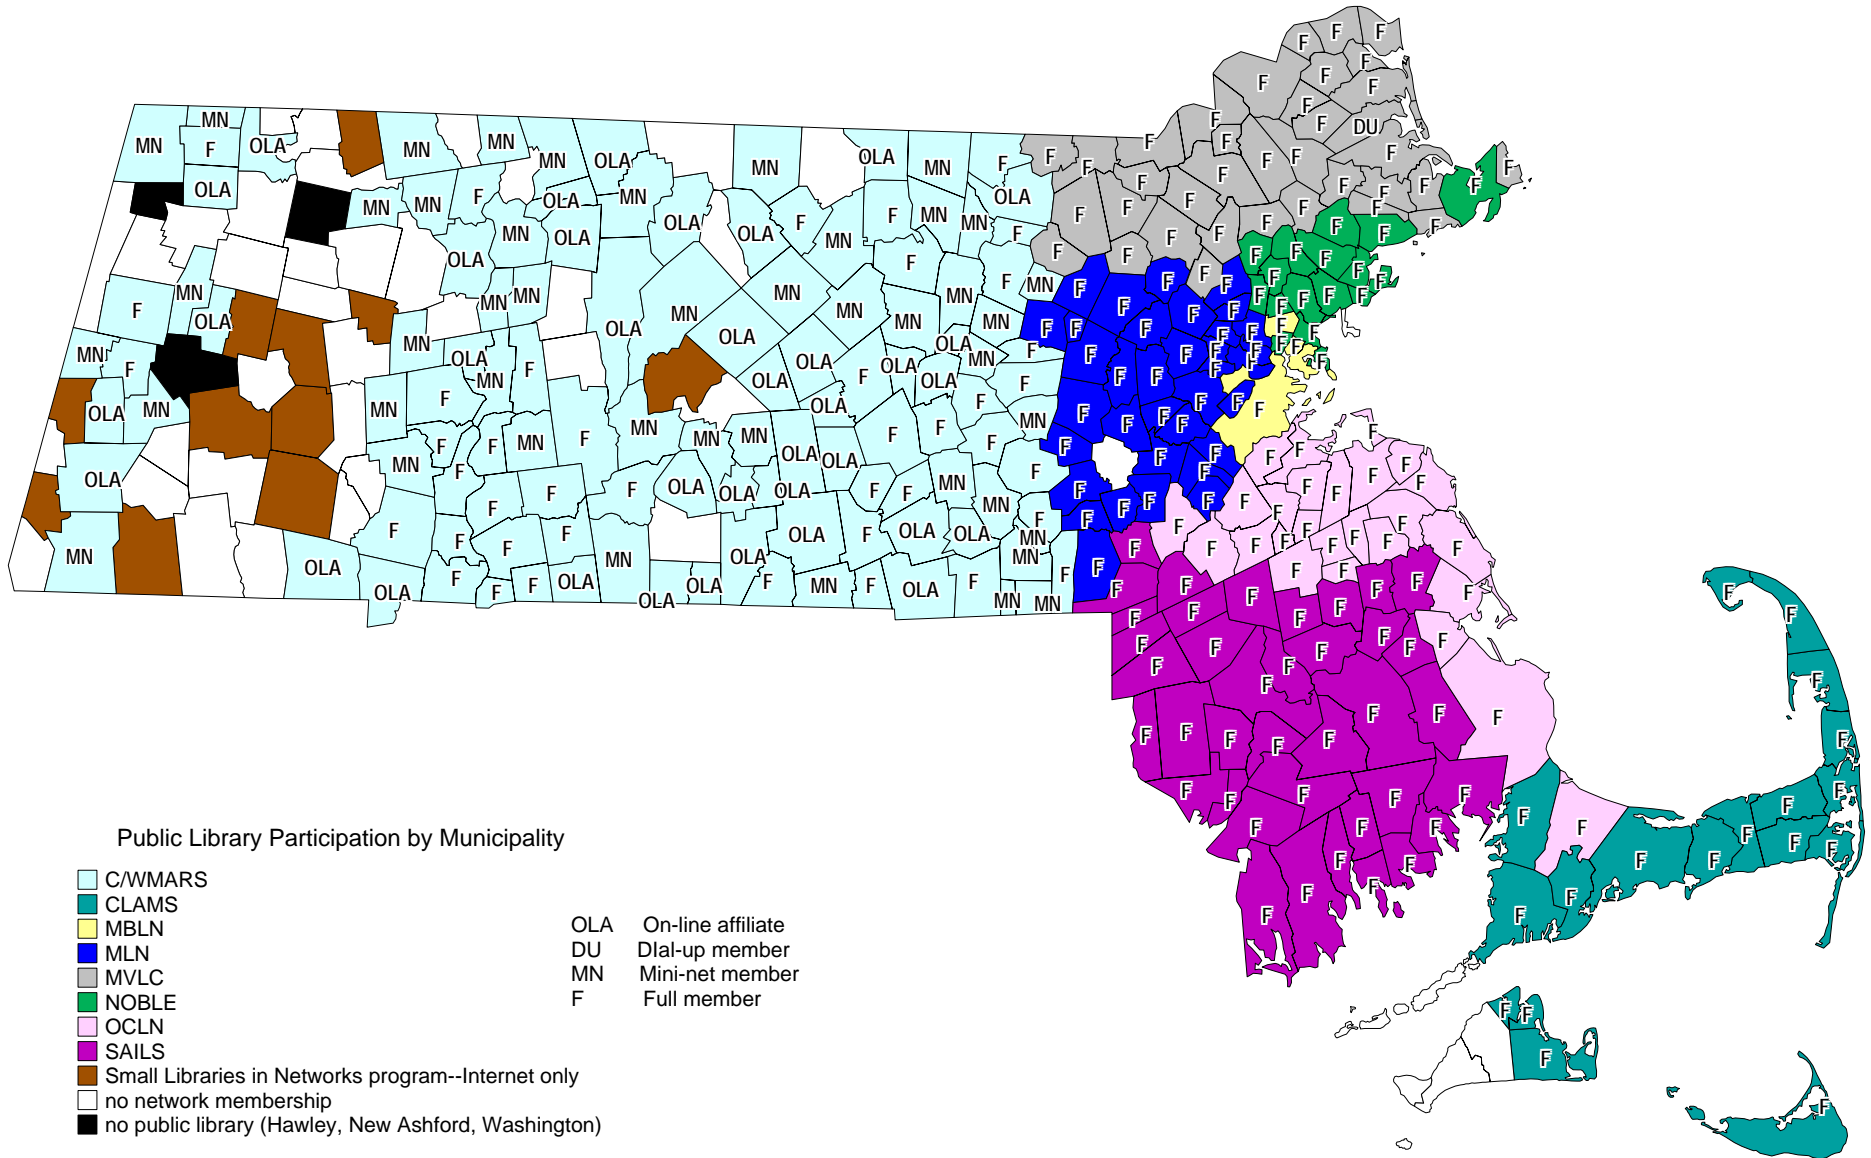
Public Library Participation by Municipality

C/WMARS
CLAMS
MBLN
MLN
MVLC
NOBLE
OCLN
SAILS
Small Libraries in Networks program--Internet only
no network membership
no public library (Hawley, New Ashford, Washington)

OLA On-line affiliate
DU DIal-up member
MN Mini-net member
F Full member